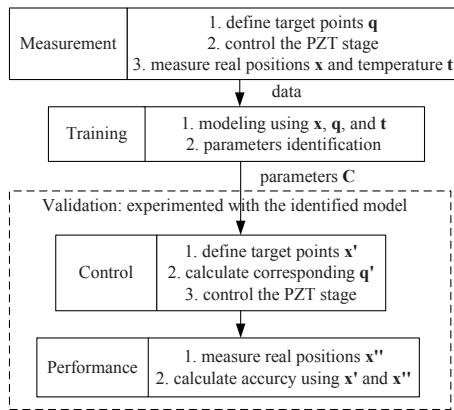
Measurement

1. define target points **q**
2. control the PZT stage
3. measure real positions **x** and temperature **t**

data

Training

1. modeling using **x**, **q**, and **t**
2. parameters identification

parameters **C**

Validation: experimented with the identified model

Control

1. define target points **x'**
2. calculate corresponding **q'**
3. control the PZT stage

Performance

1. measure real positions **x''**
2. calculate accurcy using **x'** and **x''**